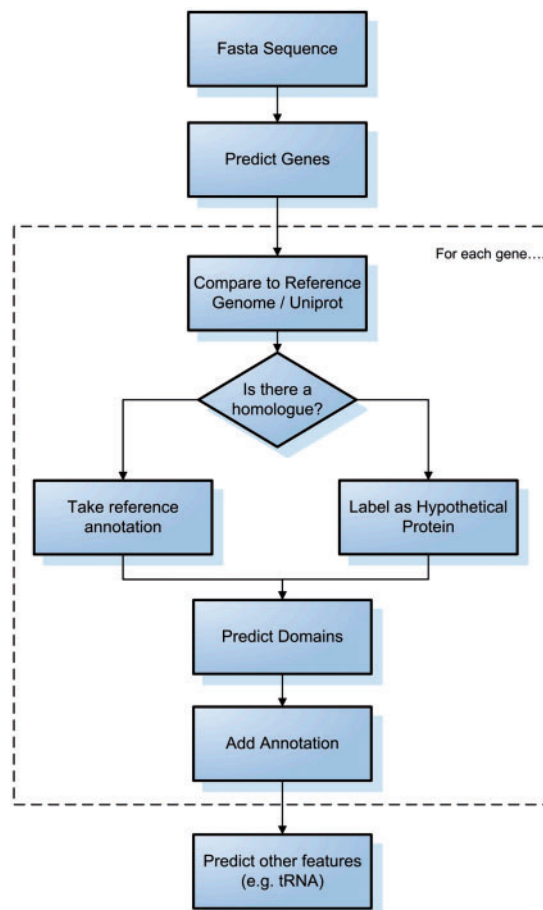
Fasta Sequence

Predict Genes

For each gene….

Compare to Reference Genome / Uniprot

Is there a homologue?

Take reference annotation

Label as Hypothetical Protein

Predict Domains

Add Annotation

Predict other features (e.g. tRNA)